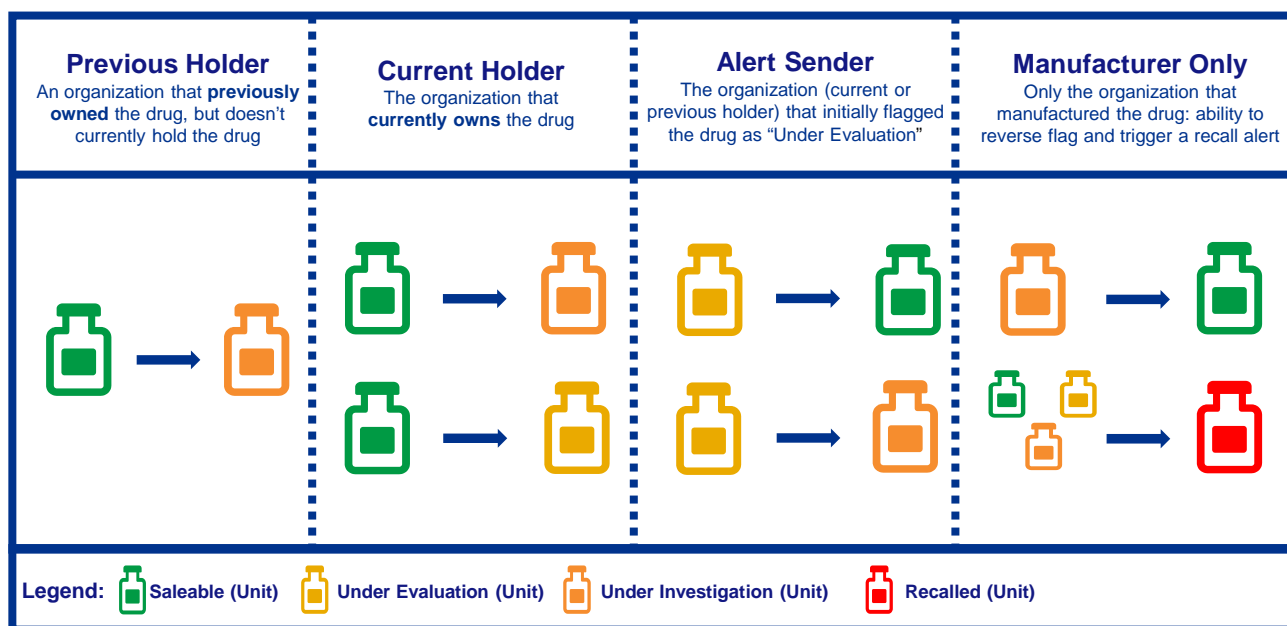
Previous Holder
An organization that previously owned the drug, but doesn't currently hold the drug

Current Holder
The organization that currently owns the drug

Alert Sender
The organization (current or previous holder) that initially flagged the drug as "Under Evaluation"

Manufacturer Only
Only the organization that manufactured the drug: ability to reverse flag and trigger a recall alert

Legend: Saleable (Unit) Under Evaluation (Unit) Under Investigation (Unit) Recalled (Unit)